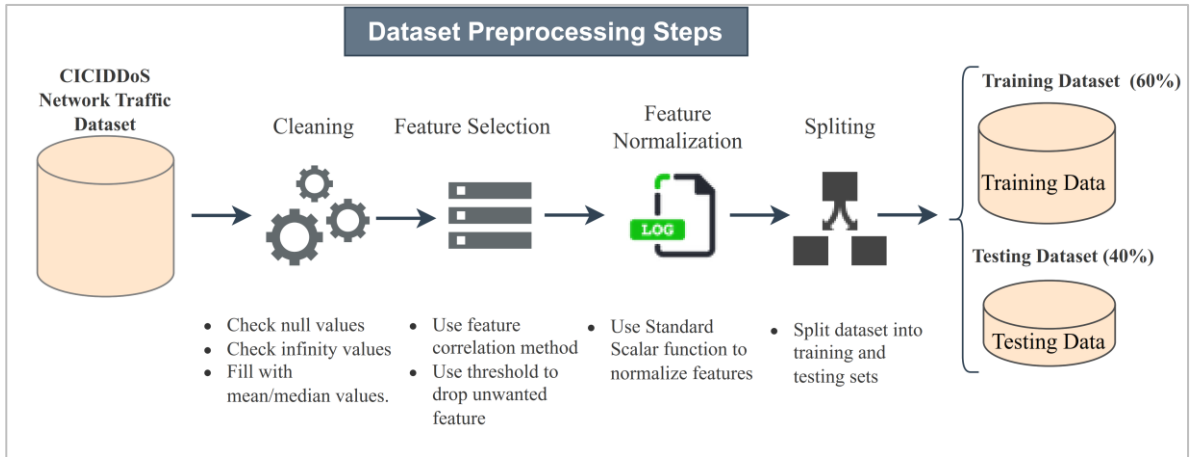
Dataset Preprocessing Steps

CICIDDoS Network Traffic Dataset

Cleaning

Feature Selection

Feature Normalization

LOG

Spliting

Training Dataset (60%)

Training Data

Testing Dataset (40%)

Testing Data

- Check null values
- Check infinity values
- Fill with mean/median values.

- Use feature correlation method
- Use threshold to drop unwanted feature

- Use Standard Scalar function to normalize features

- Split dataset into training and testing sets